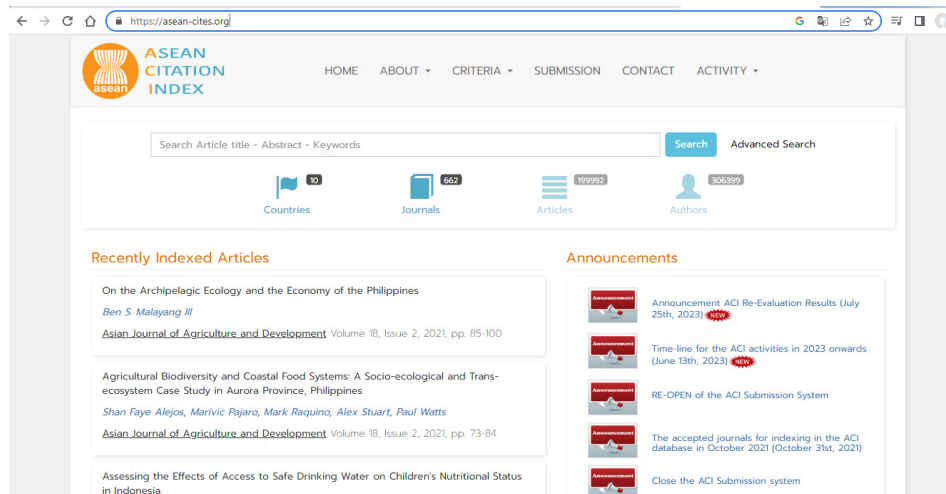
https://asean-cites.org

asean

ASEAN CITATION INDEX

HOME ABOUT CRITERIA SUBMISSION CONTACT ACTIVITY

Search Article title - Abstract - Keywords

Search

Advanced Search

10 Countries

662 Journals

199992 Articles

306399 Authors

Recently Indexed Articles

On the Archipelagic Ecology and the Economy of the Philippines

Ben S. Malayang III

Asian Journal of Agriculture and Development Volume 18, Issue 2, 2021, pp. 85-100

Agricultural Biodiversity and Coastal Food Systems: A Socio-ecological and Trans-ecosystem Case Study in Aurora Province, Philippines

Shan Faye Alejos, Marivic Pajaro, Mark Raquino, Alex Stuart, Paul Watts

Asian Journal of Agriculture and Development Volume 18, Issue 2, 2021, pp. 73-84

Assessing the Effects of Access to Safe Drinking Water on Children's Nutritional Status in Indonesia

Announcements

Announcement

Announcement ACI Re-Evaluation Results (July 25th, 2023) NEW

Announcement

Time-line for the ACI activities in 2023 onwards (June 13th, 2023) NEW

Announcement

RE-OPEN of the ACI Submission System

Announcement

The accepted journals for indexing in the ACI database in October 2021 (October 31st, 2021)

Announcement

Close the ACI Submission system